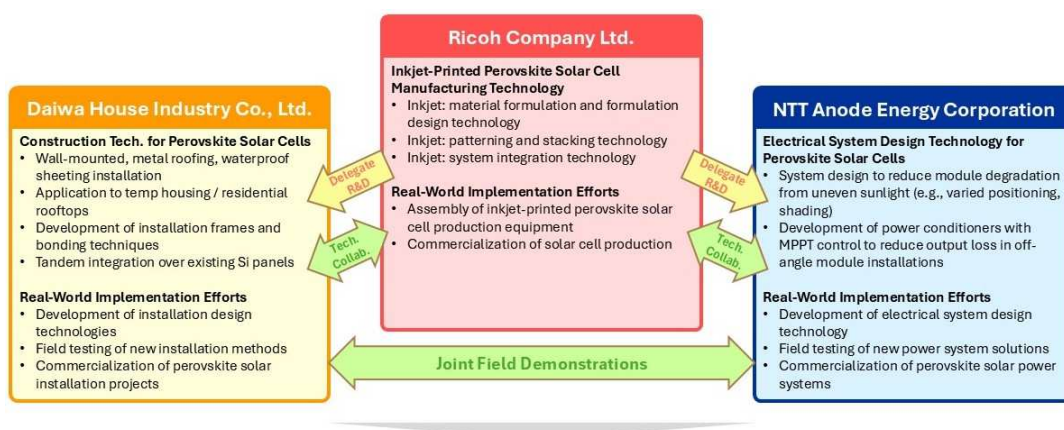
Ricoh Company Ltd.

Inkjet-Printed Perovskite Solar Cell Manufacturing Technology
• Inkjet: material formulation and formulation design technology
• Inkjet: patterning and stacking technology
• Inkjet: system integration technology

Real-World Implementation Efforts
• Assembly of inkjet-printed perovskite solar cell production equipment
• Commercialization of solar cell production

Daiwa House Industry Co., Ltd.

Construction Tech. for Perovskite Solar Cells
• Wall-mounted, metal roofing, waterproof sheeting installation
• Application to temp housing / residential rooftops
• Development of installation frames and bonding techniques
• Tandem integration over existing Si panels

Real-World Implementation Efforts
• Development of installation design technologies
• Field testing of new installation methods
• Commercialization of perovskite solar installation projects

Delegate R&D

Tech. Collab.

Delegate R&D

Tech. Collab.

NTT Anode Energy Corporation

Electrical System Design Technology for Perovskite Solar Cells
• System design to reduce module degradation from uneven sunlight (e.g., varied positioning, shading)
• Development of power conditioners with MPPT control to reduce output loss in off-angle module installations

Real-World Implementation Efforts
• Development of electrical system design technology
• Field testing of new power system solutions
• Commercialization of perovskite solar power systems

Joint Field Demonstrations